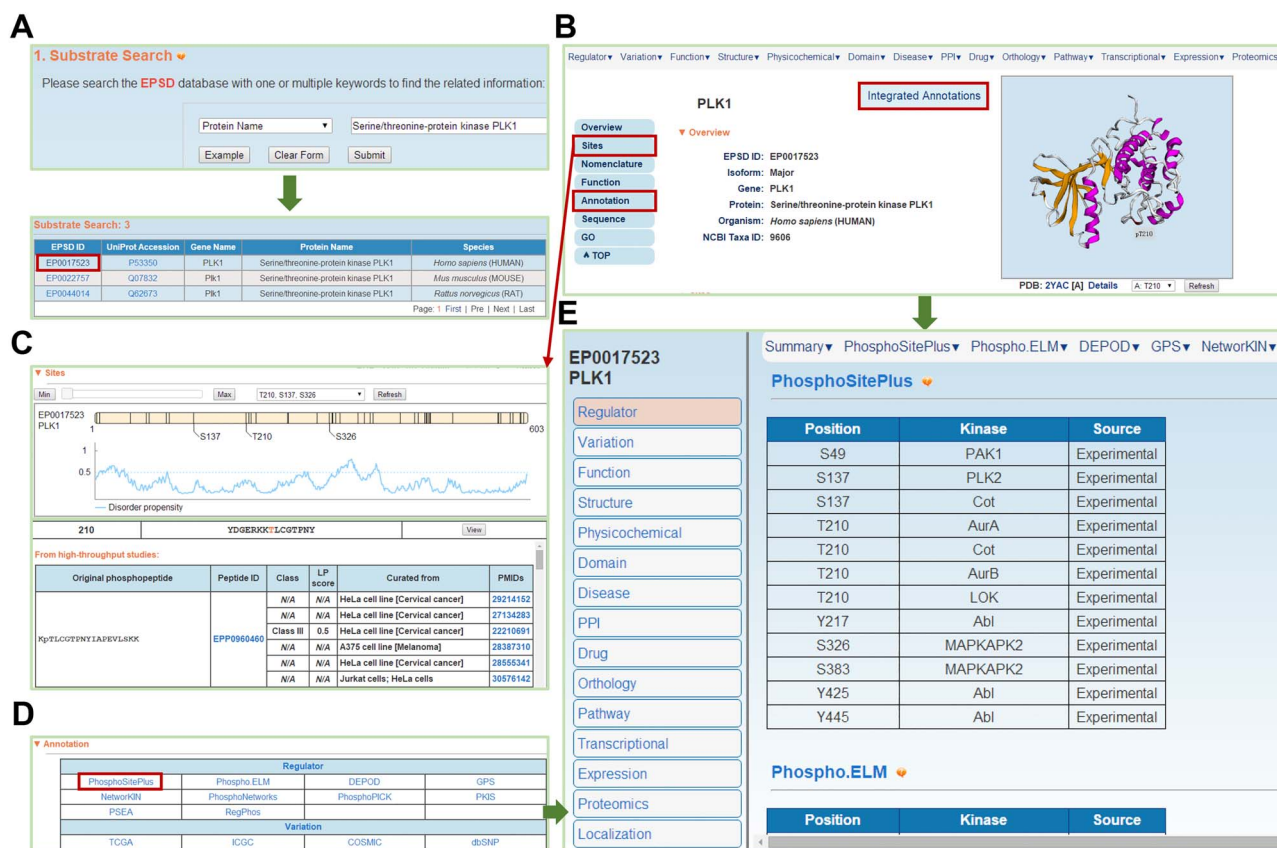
A

1. Substrate Search

Please search the EPSD database with one or multiple keywords to find the related information:

Protein Name ▾ | Serine/threonine-protein kinase PLK1

Example | Clear Form | Submit

Substrate Search: 3

| EPSD ID | UniProt Accession | Gene Name | Protein Name | Species |
|---|---|---|---|---|
| EP0017523 | P53350 | PLK1 | Serine/threonine-protein kinase PLK1 | Homo sapiens (HUMAN) |
| EP0022757 | Q07832 | Plk1 | Serine/threonine-protein kinase PLK1 | Mus musculus (MOUSE) |
| EP0044014 | Q62673 | Plk1 | Serine/threonine-protein kinase PLK1 | Rattus norvegicus (RAT) |

Page: 1 First | Pre | Next | Last

B

Regulator▾ Variation▾ Function▾ Structure▾ Physicochemical▾ Domain▾ Disease▾ PPI▾ Drug▾ Orthology▾ Pathway▾ Transcriptional▾ Expression▾ Proteomics

PLK1

Integrated Annotations

Overview
Sites
Nomenclature
Function
Annotation
Sequence
GO
∧ TOP

▼ Overview

EPSD ID: EP0017523
Isoform: Major
Gene: PLK1
Protein: Serine/threonine-protein kinase PLK1
Organism: Homo sapiens (HUMAN)
NCBI Taxa ID: 9606

pT210

PDB: 2YAC [A] Details | A: T210 ▾ | Refresh

C

▼ Sites

Min | Max | T210, S137, S326 ▾ | Refresh

EP0017523
PLK1
1 603
S137 T210 S326
1
0.5
— Disorder propensity

| 210 | YDGERKKTLCGTPNY | View |

From high-throughput studies:

| Original phosphopeptide | Peptide ID | Class | LP score | Curated from | PMIDs |
|---|---|---|---|---|---|
| KpTLCGTPNYIAPEVLSKK | EPP0960460 | N/A | N/A | HeLa cell line [Cervical cancer] | 29214152 |
| | | N/A | N/A | HeLa cell line [Cervical cancer] | 27134283 |
| | | Class III | 0.5 | HeLa cell line [Cervical cancer] | 22210691 |
| | | N/A | N/A | A375 cell line [Melanoma] | 28387310 |
| | | N/A | N/A | HeLa cell line [Cervical cancer] | 28555341 |
| | | N/A | N/A | Jurkat cells; HeLa cells | 30576142 |

D

▼ Annotation

| Regulator | | | |
|---|---|---|---|
| PhosphoSitePlus | Phospho.ELM | DEPOD | GPS |
| NetworKIN | PhosphoNetworks | PhosphoPICK | PKIS |
| PSEA | RegPhos | | |
| Variation | | | |
| TCGA | ICGC | COSMIC | dbSNP |

E

EP0017523
PLK1

Regulator
Variation
Function
Structure
Physicochemical
Domain
Disease
PPI
Drug
Orthology
Pathway
Transcriptional
Expression
Proteomics
Localization

Summary▾ PhosphoSitePlus▾ Phospho.ELM▾ DEPOD▾ GPS▾ NetworKIN▾

PhosphoSitePlus

| Position | Kinase | Source |
|---|---|---|
| S49 | PAK1 | Experimental |
| S137 | PLK2 | Experimental |
| S137 | Cot | Experimental |
| T210 | AurA | Experimental |
| T210 | Cot | Experimental |
| T210 | AurB | Experimental |
| T210 | LOK | Experimental |
| Y217 | Abl | Experimental |
| S326 | MAPKAPK2 | Experimental |
| S383 | MAPKAPK2 | Experimental |
| Y425 | Abl | Experimental |
| Y445 | Abl | Experimental |

Phospho.ELM

| Position | Kinase | Source |
|---|---|---|